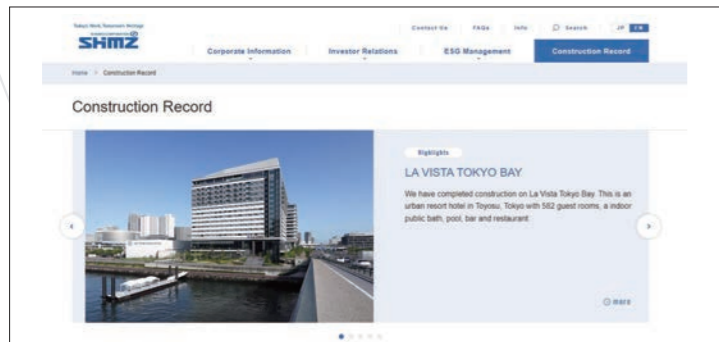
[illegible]
SHMZ

Contact Us FAQs Info Search JP EN

Corporate Information Investor Relations ESG Management Construction Record

Home > Construction Record

Construction Record

Highlights

LA VISTA TOKYO BAY

We have completed construction on La Vista Tokyo Bay. This is an urban resort hotel in Toyosu, Tokyo with 582 guest rooms, a indoor public bath, pool, bar and restaurant.

more